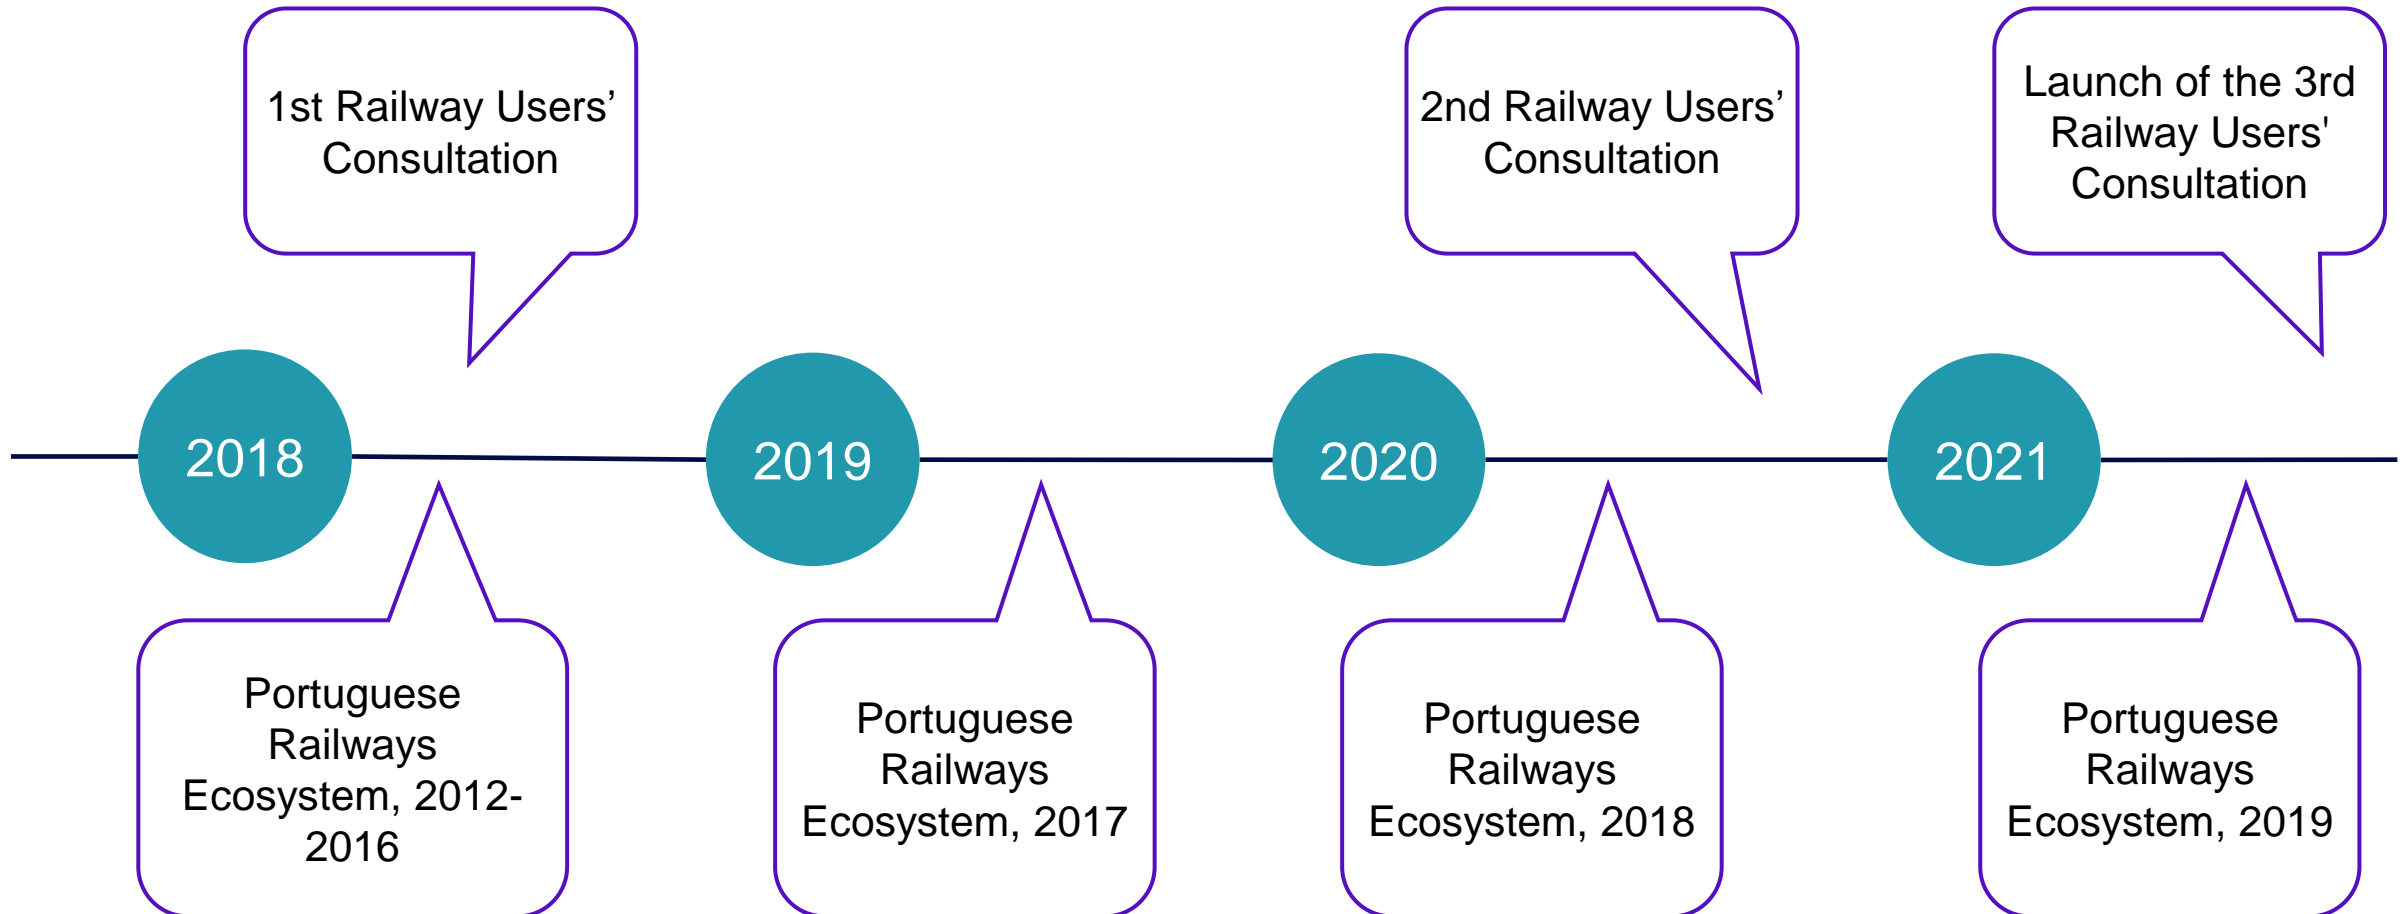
1st Railway Users' Consultation

2nd Railway Users' Consultation

Launch of the 3rd Railway Users' Consultation

2018

2019

2020

2021

Portuguese Railways Ecosystem, 2012-2016

Portuguese Railways Ecosystem, 2017

Portuguese Railways Ecosystem, 2018

Portuguese Railways Ecosystem, 2019